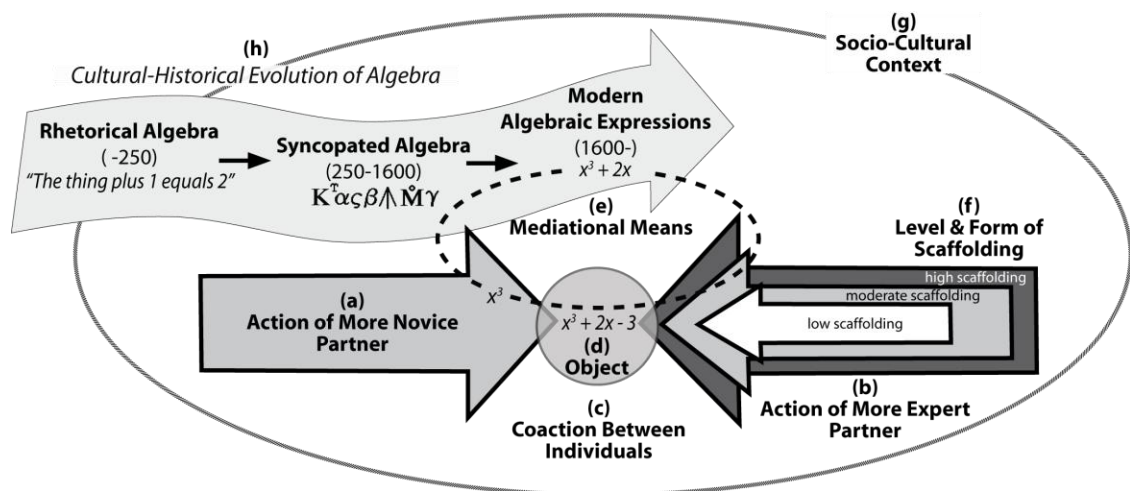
(h)
Cultural-Historical Evolution of Algebra

(g)
Socio-Cultural Context

Rhetorical Algebra
( -250)
"The thing plus 1 equals 2"

Syncopated Algebra
(250-1600)
$K^{\Upsilon}\alpha\varsigma\beta\pitchfork\mathring{M}\gamma$

Modern Algebraic Expressions
(1600-)
$x^3 + 2x$

(e)
Mediational Means

(f)
Level & Form of Scaffolding

high scaffolding
moderate scaffolding
low scaffolding

(a)
Action of More Novice Partner

$x^3$

$x^3 + 2x - 3$
(d)
Object

(c)
Coaction Between Individuals

(b)
Action of More Expert Partner